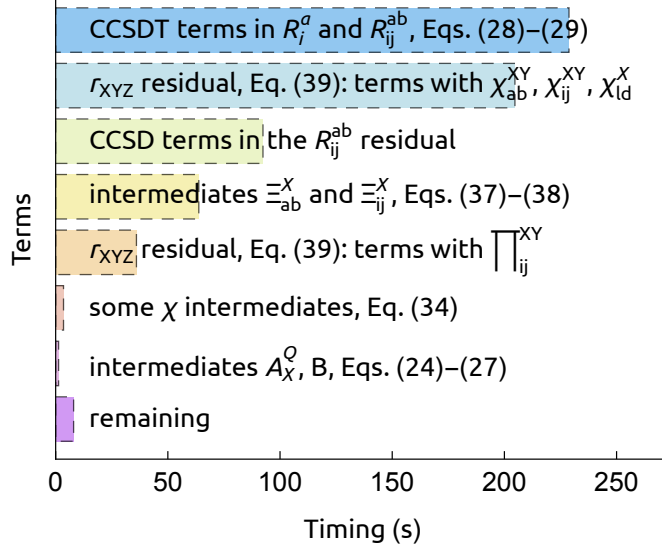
CCSDT terms in $R_i^a$ and $R_{ij}^{ab}$, Eqs. (28)–(29)

$r_{XYZ}$ residual, Eq. (39): terms with $\chi_{ab}^{XY}$, $\chi_{ij}^{XY}$, $\chi_{ld}^{X}$

CCSD terms in the $R_{ij}^{ab}$ residual

intermediates $\Xi_{ab}^{X}$ and $\Xi_{ij}^{X}$, Eqs. (37)–(38)

$r_{XYZ}$ residual, Eq. (39): terms with $\prod_{ij}^{XY}$

some $\chi$ intermediates, Eq. (34)

intermediates $A_X^Q$, B, Eqs. (24)–(27)

remaining

Terms

0 50 100 150 200 250

Timing (s)